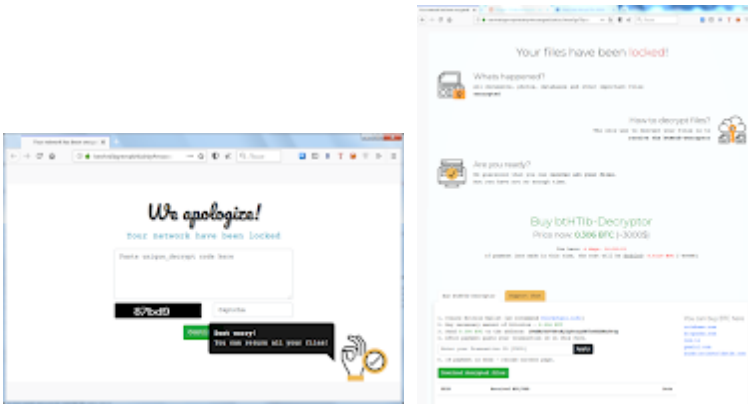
Your network has been encry

We apologize!

Your network have been locked

Paste unique_decrypt code here

87bd9

Captcha

Dont worry!
You can return all your files!

Your files have been locked!

Whats happened?

How to decrypt files?

Are you ready?

Buy btHTIb-Decryptor

Price now: 0.306 BTC (~3000$)

Download decrypted files

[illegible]